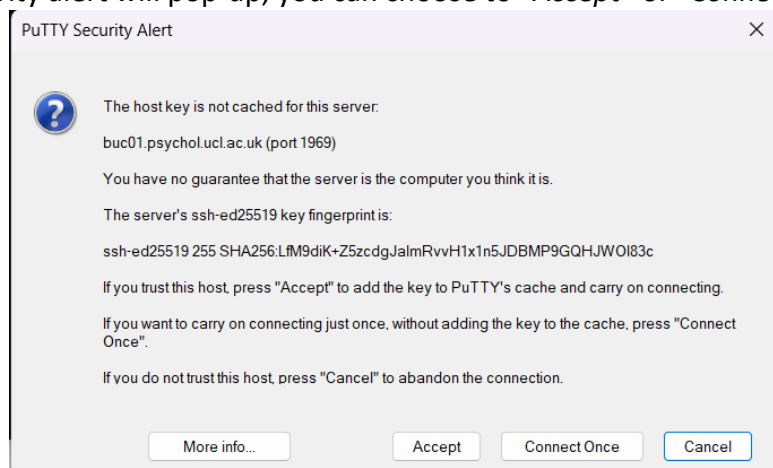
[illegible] alert will pop up, you can choose to "Accept" or "Conne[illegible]

PuTTY Security Alert

×

The host key is not cached for this server:

buc01.psychol.ucl.ac.uk (port 1969)

You have no guarantee that the server is the computer you think it is.

The server's ssh-ed25519 key fingerprint is:

ssh-ed25519 255 SHA256:LfM9diK+Z5zcdgJalmRvvH1x1n5JDBMP9GQHJWOI83c

If you trust this host, press "Accept" to add the key to PuTTY's cache and carry on connecting.

If you want to carry on connecting just once, without adding the key to the cache, press "Connect Once".

If you do not trust this host, press "Cancel" to abandon the connection.

More info...

Accept

Connect Once

Cancel